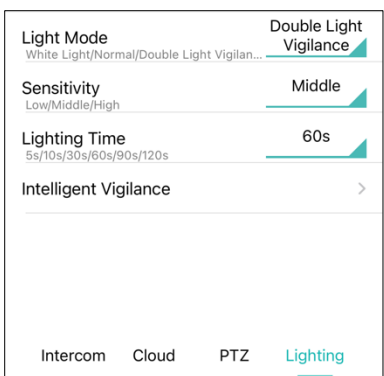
Light Mode
White Light/Normal/Double Light Vigilan...

Double Light Vigilance

Sensitivity
Low/Middle/High

Middle

Lighting Time
5s/10s/30s/60s/90s/120s

60s

Intelligent Vigilance

Intercom Cloud PTZ Lighting